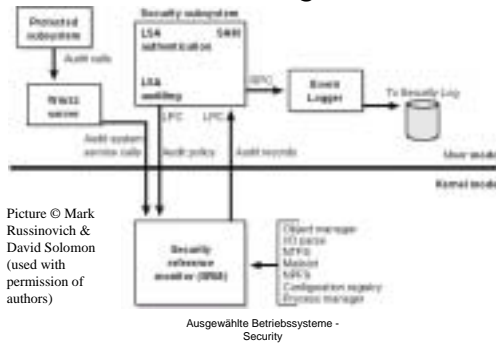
Protected subsystem

Audit calls

Win32 server

Security subsystem

LSA authentication

SAM

LSA auditing

RPC

Event Logger

To Security Log

Audit system service calls

LPC

LPC

Audit policy

Audit records

User mode

Kernel mode

Picture © Mark Russinovich & David Solomon (used with permission of authors)

Security reference monitor (SRM)

Object manager
I/O parse
NPFS
Mailslot
NPFS
Configuration registry
Process manager

Ausgewählte Betriebssysteme - Security